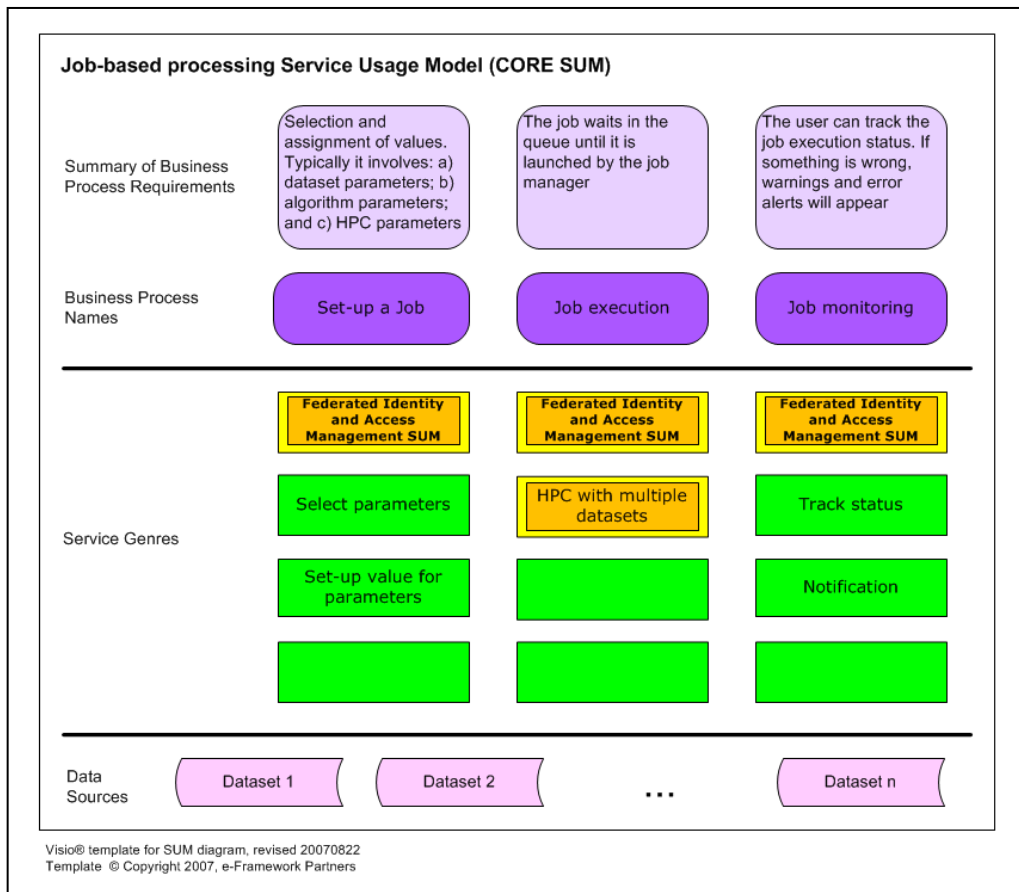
Job-based processing Service Usage Model (CORE SUM)

Summary of Business Process Requirements

Selection and assignment of values. Typically it involves: a) dataset parameters; b) algorithm parameters; and c) HPC parameters

The job waits in the queue until it is launched by the job manager

The user can track the job execution status. If something is wrong, warnings and error alerts will appear

Business Process Names

Set-up a Job

Job execution

Job monitoring

Federated Identity and Access Management SUM

Federated Identity and Access Management SUM

Federated Identity and Access Management SUM

Select parameters

HPC with multiple datasets

Track status

Service Genres

Set-up value for parameters

Notification

Data Sources

Dataset 1

Dataset 2

...

Dataset n

Visio® template for SUM diagram, revised 20070822
Template © Copyright 2007, e-Framework Partners